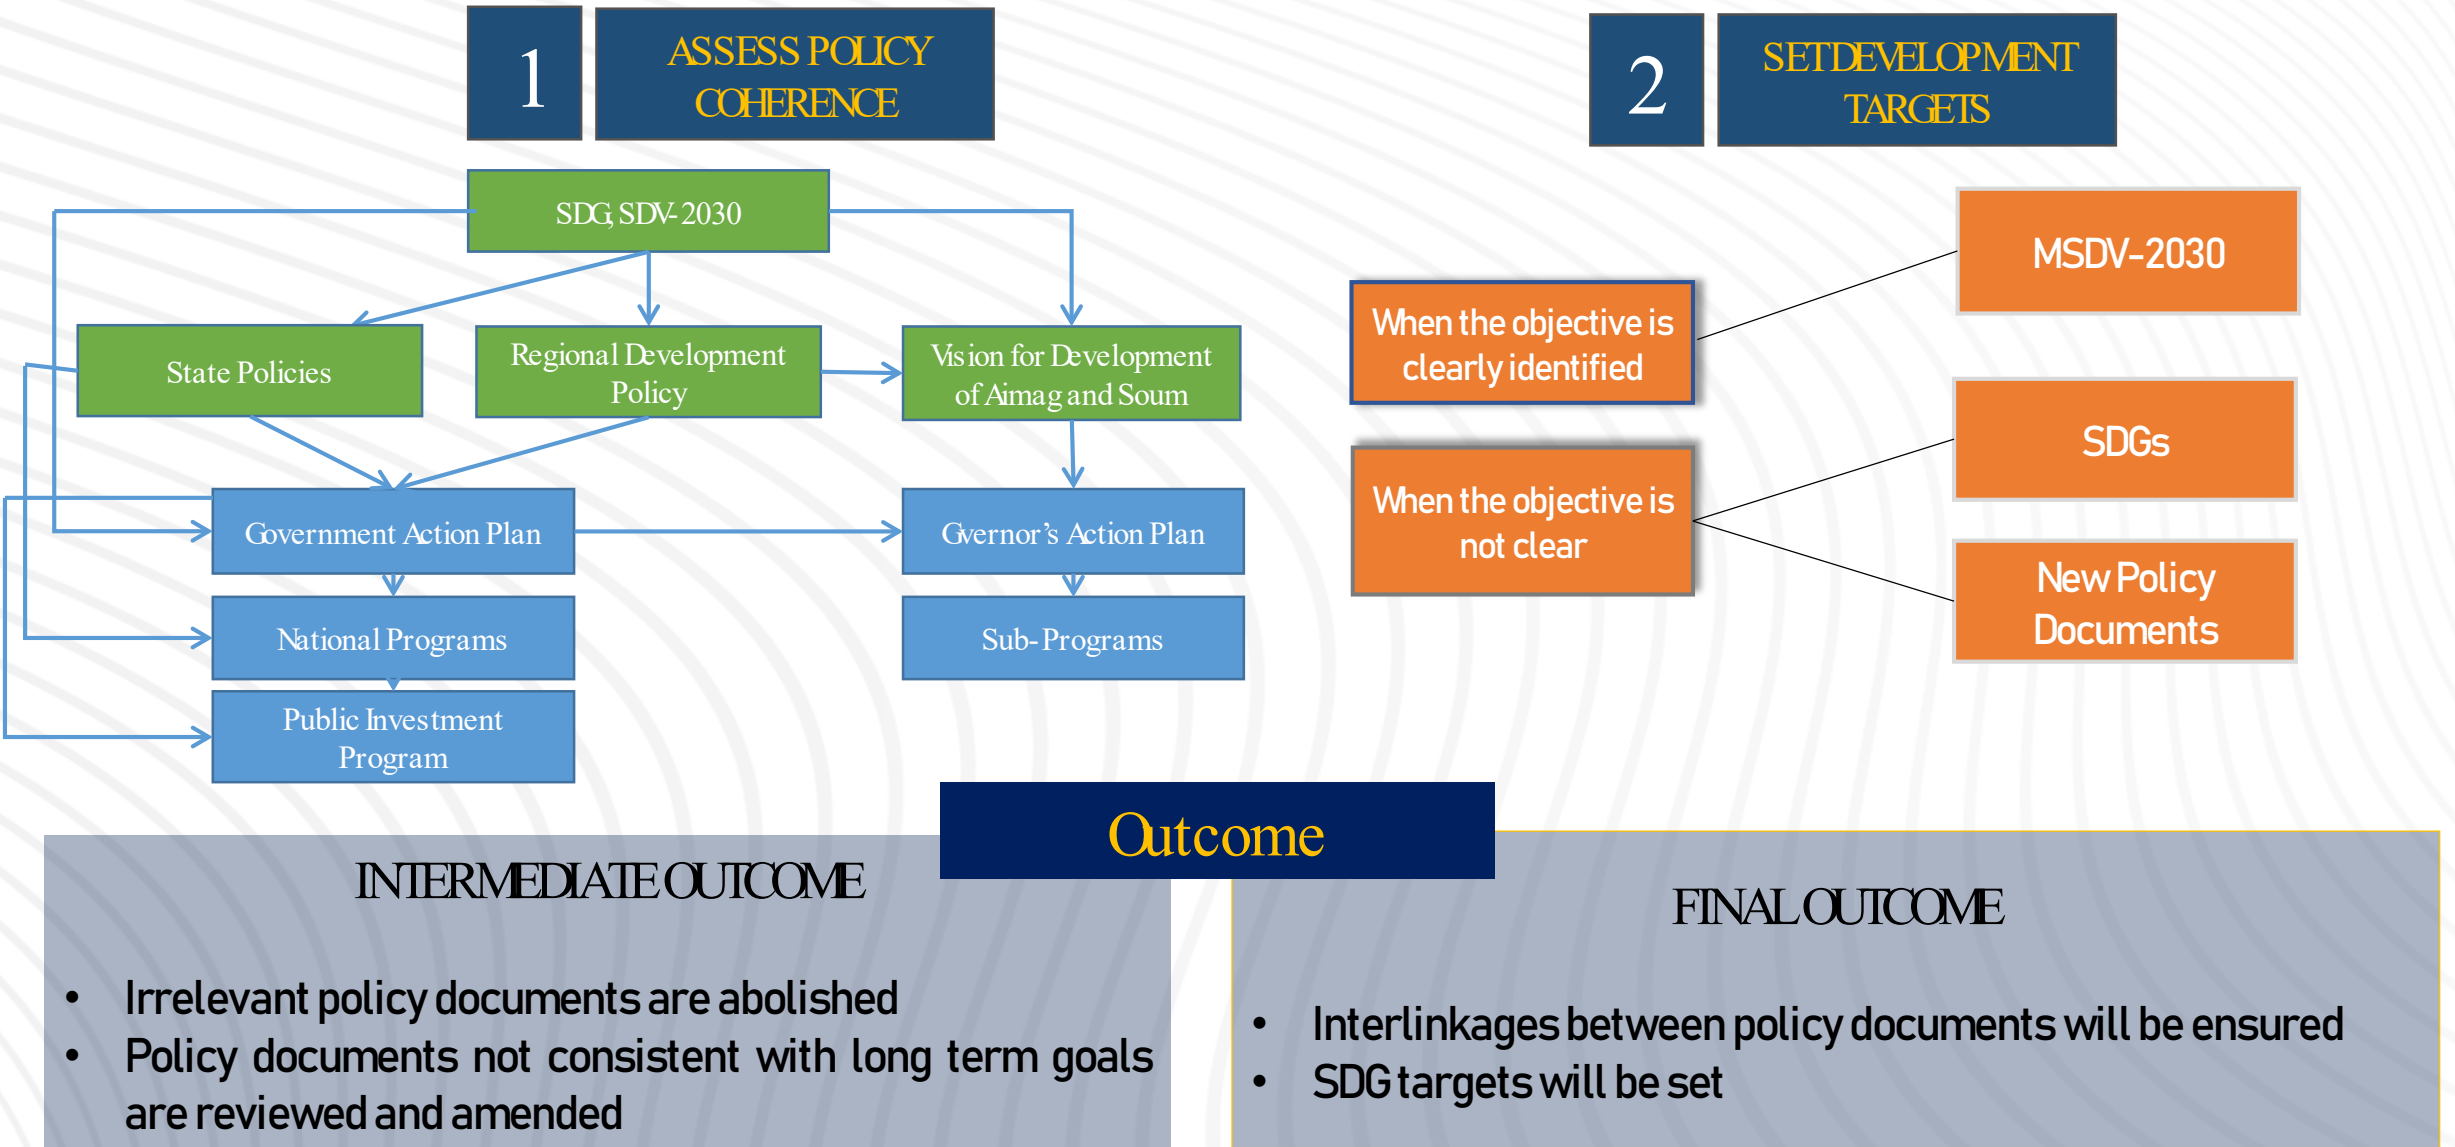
1

ASSESS POLICY COHERENCE

2

SET DEVELOPMENT TARGETS

SDG, SDV-2030

State Policies

Regional Development Policy

Vision for Development of Aimag and Soum

Government Action Plan

Gvernor's Action Plan

National Programs

Sub-Programs

Public Investment Program

MSDV-2030

When the objective is clearly identified

SDGs

When the objective is not clear

New Policy Documents

Outcome

INTERMEDIATE OUTCOME

• Irrelevant policy documents are abolished
• Policy documents not consistent with long term goals are reviewed and amended

FINAL OUTCOME

• Interlinkages between policy documents will be ensured
• SDG targets will be set